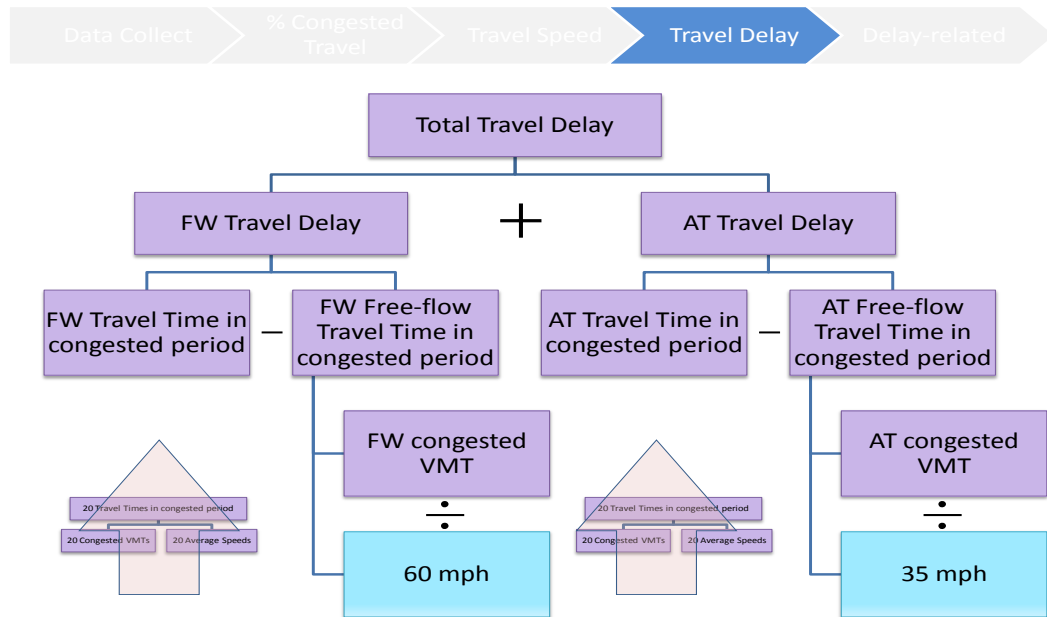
Data Collect
% Congested Travel
Travel Speed
Travel Delay
Delay-related

Total Travel Delay

FW Travel Delay
+
AT Travel Delay

FW Travel Time in congested period
–
FW Free-flow Travel Time in congested period

AT Travel Time in congested period
–
AT Free-flow Travel Time in congested period

FW congested VMT
÷
60 mph

AT congested VMT
÷
35 mph

20 Travel Times in congested period
20 Congested VMTs
20 Average Speeds

20 Travel Times in congested period
20 Congested VMTs
20 Average Speeds